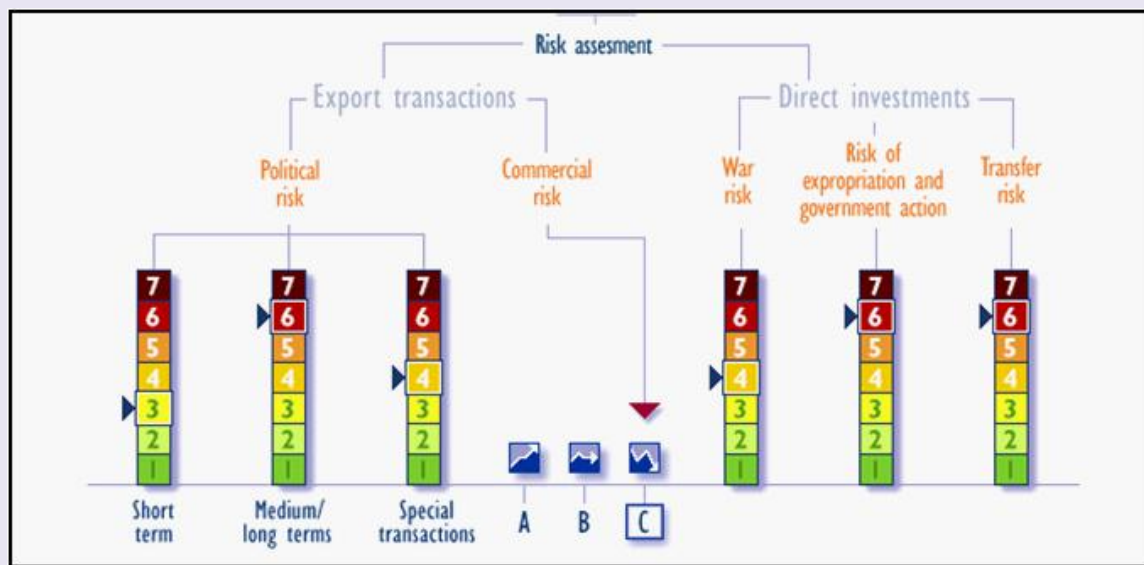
Risk assesment

Export transactions

Direct investments

Political risk

Commercial risk

War risk

Risk of expropriation and government action

Transfer risk

7
6
5
4
3
2
1

7
6
5
4
3
2
1

7
6
5
4
3
2
1

7
6
5
4
3
2
1

7
6
5
4
3
2
1

7
6
5
4
3
2
1

Short term

Medium/ long terms

Special transactions

A

B

C